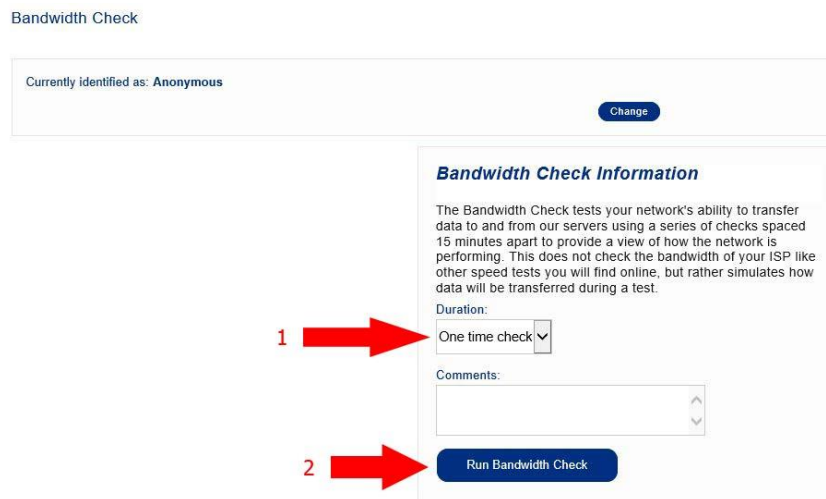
Bandwidth Check

Currently identified as: **Anonymous**

Change

***Bandwidth Check Information***

The Bandwidth Check tests your network's ability to transfer data to and from our servers using a series of checks spaced 15 minutes apart to provide a view of how the network is performing. This does not check the bandwidth of your ISP like other speed tests you will find online, but rather simulates how data will be transferred during a test.

Duration:

1

One time check

Comments:

2

Run Bandwidth Check